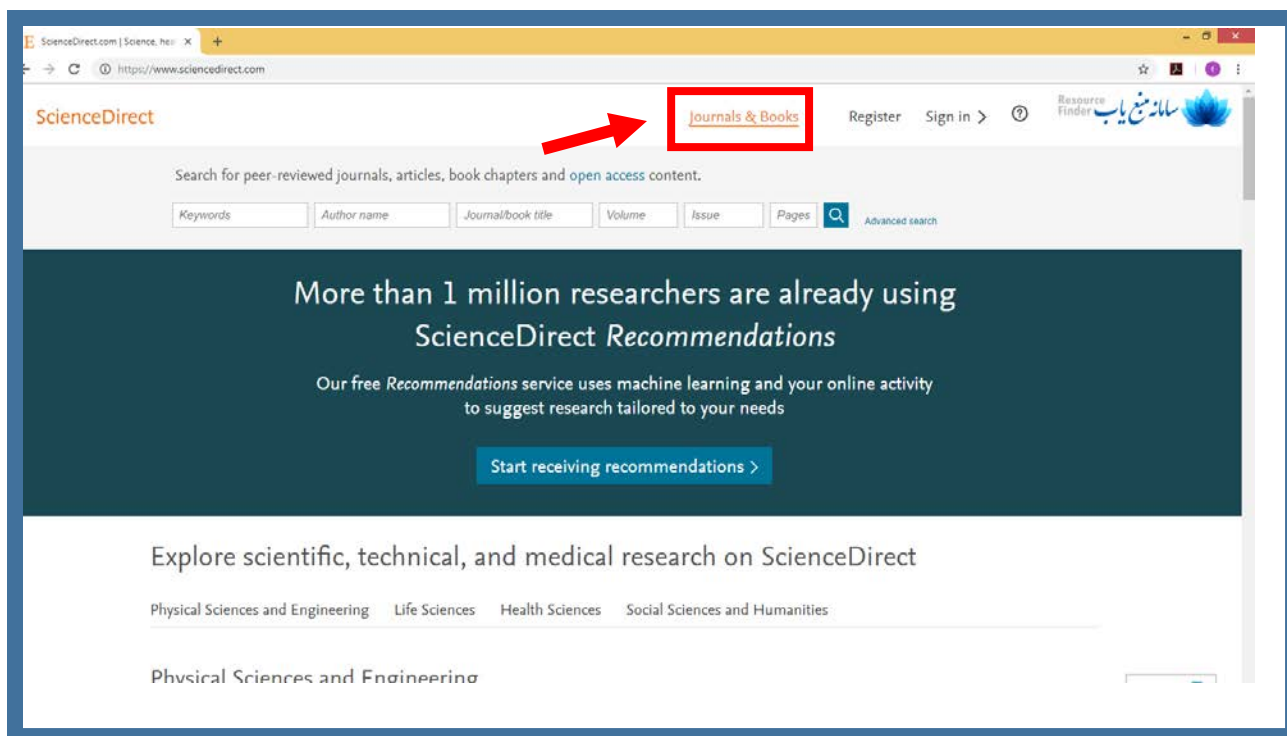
ScienceDirect.com | Science, hea ×
https://www.sciencedirect.com

ScienceDirect

Journals & Books

Register

Sign in >

Resource Finder سامانه منبع یاب

Search for peer-reviewed journals, articles, book chapters and open access content.

Keywords

Author name

Journal/book title

Volume

Issue

Pages

Advanced search

More than 1 million researchers are already using ScienceDirect *Recommendations*

Our free *Recommendations* service uses machine learning and your online activity to suggest research tailored to your needs

Start receiving recommendations >

Explore scientific, technical, and medical research on ScienceDirect

Physical Sciences and Engineering

Life Sciences

Health Sciences

Social Sciences and Humanities

Physical Sciences and Engineering